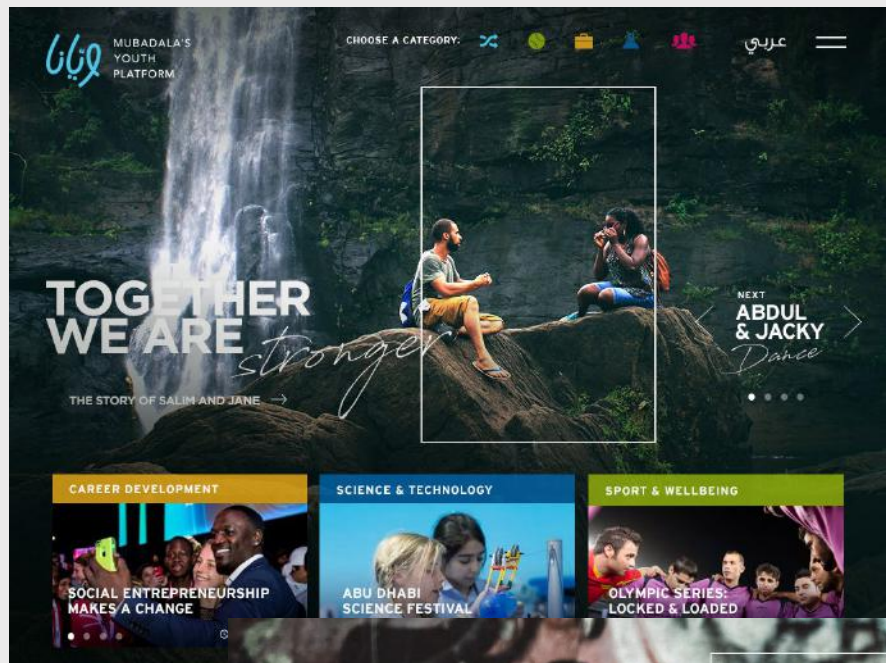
ويانا MUBADALA'S YOUTH PLATFORM

CHOOSE A CATEGORY:

عربي

TOGETHER WE ARE stronger

THE STORY OF SALIM AND JANE →

NEXT ABDUL & JACKY Dance

CAREER DEVELOPMENT

SOCIAL ENTREPRENEURSHIP MAKES A CHANGE

SCIENCE & TECHNOLOGY

ABU DHABI SCIENCE FESTIVAL

SPORT & WELLBEING

OLYMPIC SERIES: LOCKED & LOADED